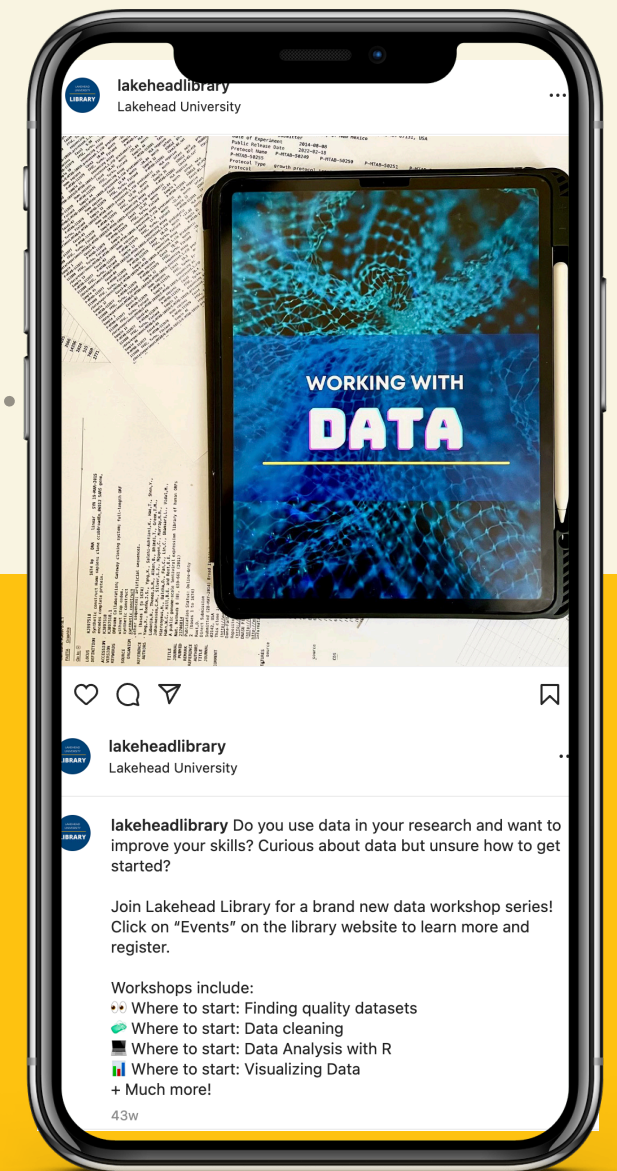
LIBRARY lakeheadlibrary
Lakehead University

WORKING WITH
DATA

LIBRARY lakeheadlibrary
Lakehead University

lakeheadlibrary Do you use data in your research and want to improve your skills? Curious about data but unsure how to get started?

Join Lakehead Library for a brand new data workshop series! Click on "Events" on the library website to learn more and register.

Workshops include:
👀 Where to start: Finding quality datasets
🧼 Where to start: Data cleaning
💻 Where to start: Data Analysis with R
📊 Where to start: Visualizing Data
+ Much more!

43w